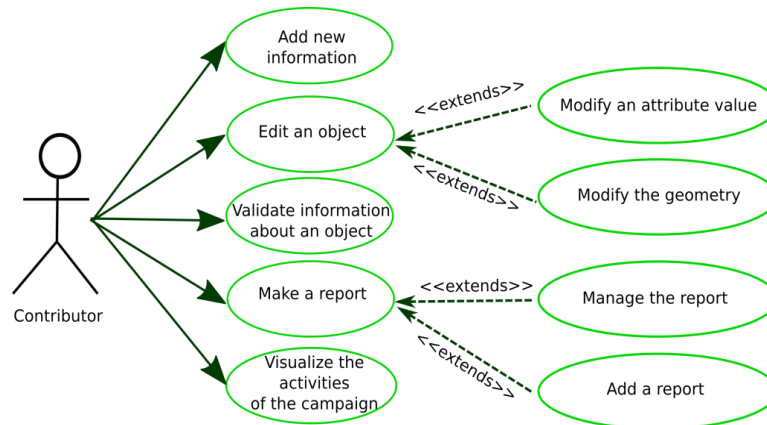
Contributor

Add new information

Edit an object

Validate information about an object

Make a report

Visualize the activities of the campaign

<<extends>>

Modify an attribute value

<<extends>>

Modify the geometry

<<extends>>

Manage the report

<<extends>>

Add a report